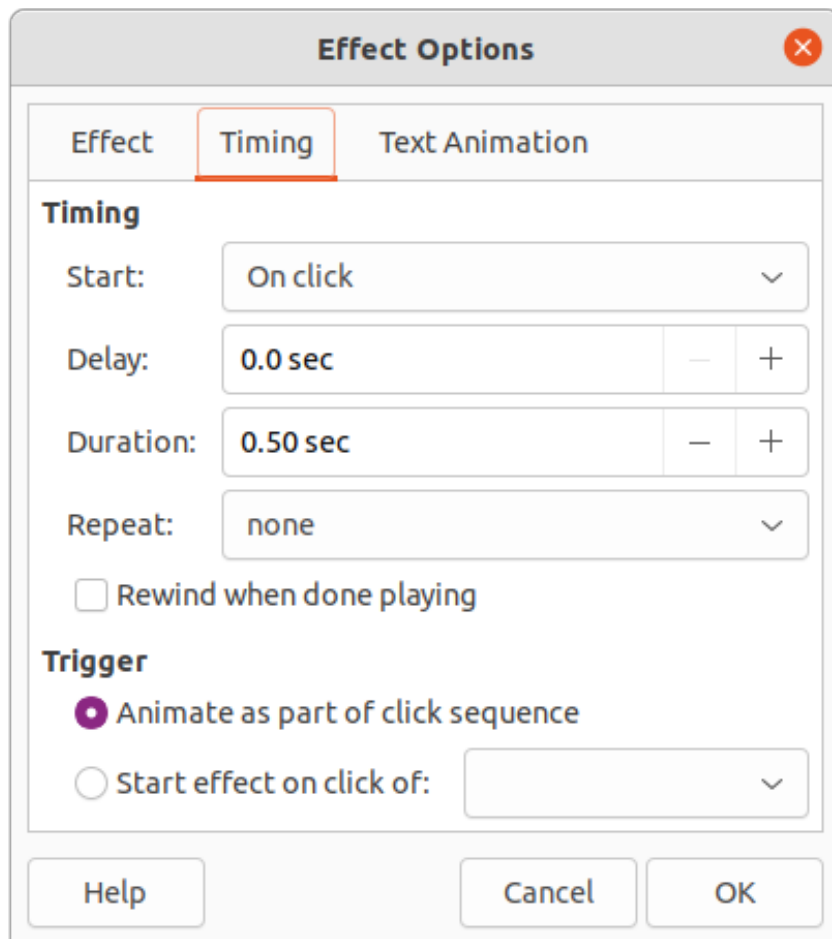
Effect Options

Effect | Timing | Text Animation

Timing

Start: On click

Delay: 0.0 sec – +

Duration: 0.50 sec – +

Repeat: none

Rewind when done playing

Trigger

Animate as part of click sequence

Start effect on click of:

Help | Cancel | OK